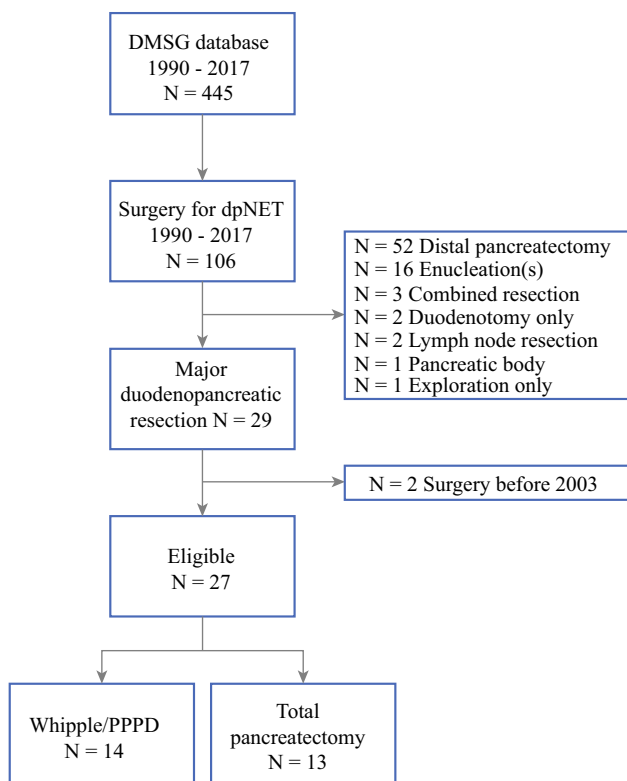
DMSG database
1990 - 2017
N = 445

Surgery for dpNET
1990 - 2017
N = 106

N = 52 Distal pancreatectomy
N = 16 Enucleation(s)
N = 3 Combined resection
N = 2 Duodenotomy only
N = 2 Lymph node resection
N = 1 Pancreatic body
N = 1 Exploration only

Major duodenopancreatic resection N = 29

N = 2 Surgery before 2003

Eligible
N = 27

Whipple/PPPD
N = 14

Total pancreatectomy
N = 13